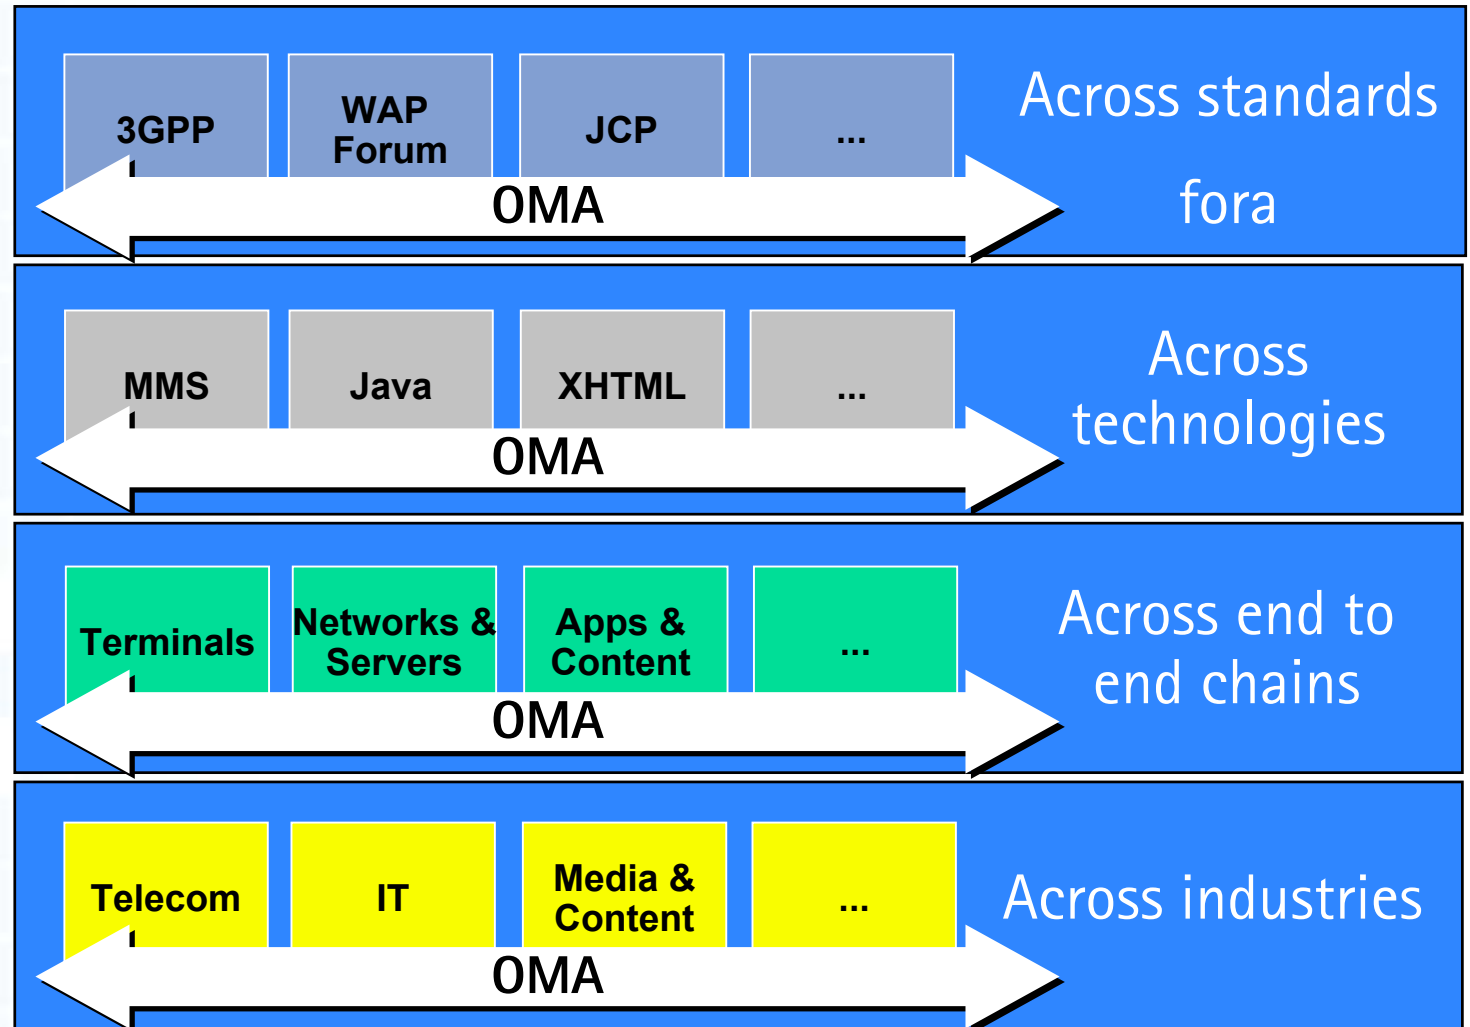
3GPP

WAP Forum

JCP

...

OMA

Across standards fora

MMS

Java

XHTML

...

OMA

Across technologies

Terminals

Networks & Servers

Apps & Content

...

OMA

Across end to end chains

Telecom

IT

Media & Content

...

OMA

Across industries